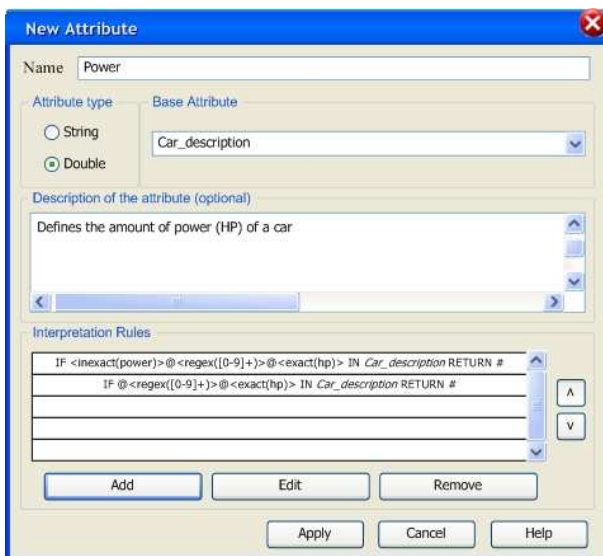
New Attribute

Name Power

Attribute type
String
Double

Base Attribute
Car_description

Description of the attribute (optional)
Defines the amount of power (HP) of a car

Interpretation Rules

IF <inexact(power)>@<regex([0-9]+)>@<exact(hp)> IN *Car_description* RETURN #
IF @<regex([0-9]+)>@<exact(hp)> IN *Car_description* RETURN #

^
v

Add Edit Remove

Apply Cancel Help